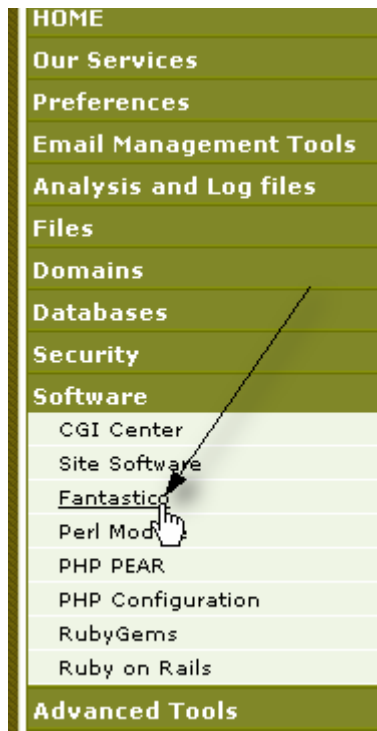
HOME
Our Services
Preferences
Email Management Tools
Analysis and Log files
Files
Domains
Databases
Security
Software
CGI Center
Site Software
Fantastico
Perl Modules
PHP PEAR
PHP Configuration
RubyGems
Ruby on Rails
Advanced Tools